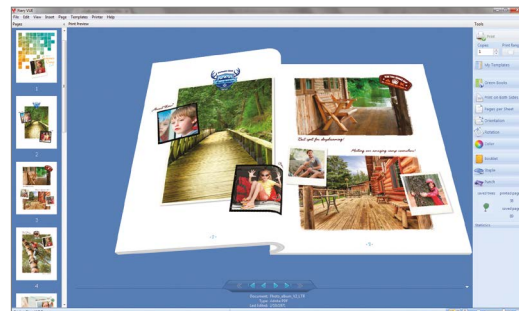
Fiery VUE
File Edit View Insert Page Template Printer Help
Pages
Print Preview
Tools
Print
Copies
1
Print Range
My Templates
Staple Booklet
Print on Both Sides
Pages per Sheet
Orientation
Finishes
Color
Booklet
Staple
Punch
Out get for sightseeing!
Making our amazing camp memories!
-2-
-3-
1
2
3
4
Document: Photo_album_V2.1.PR
Type: Adobe.PDF
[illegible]